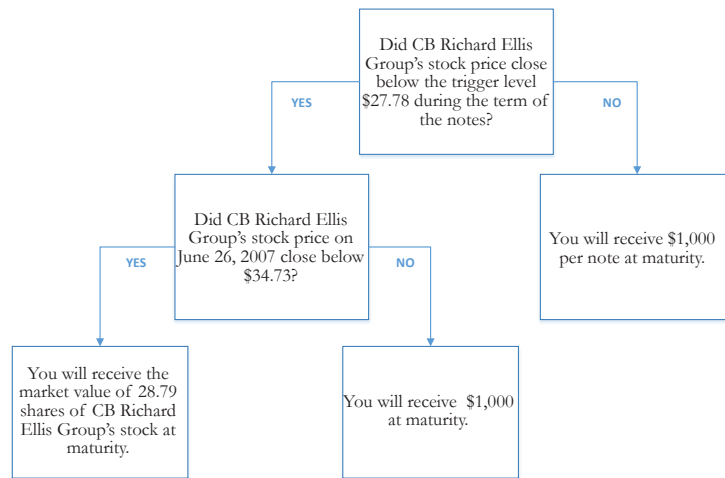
Did CB Richard Ellis Group's stock price close below the trigger level \$27.78 during the term of the notes?

YES

NO

Did CB Richard Ellis Group's stock price on June 26, 2007 close below \$34.73?

You will receive \$1,000 per note at maturity.

YES

NO

You will receive the market value of 28.79 shares of CB Richard Ellis Group's stock at maturity.

You will receive \$1,000 at maturity.